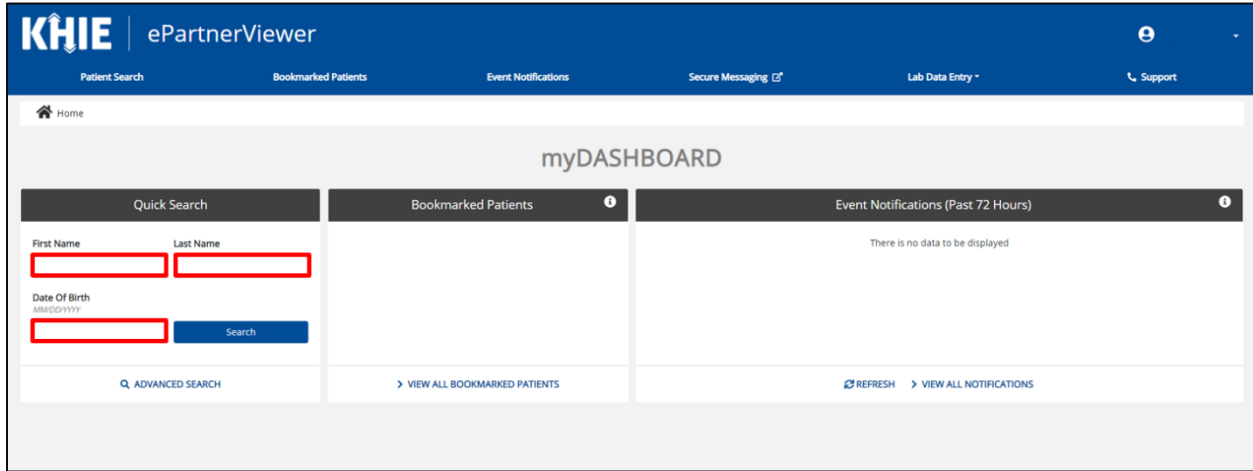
KHIE | ePartnerViewer

Patient Search
Bookmarked Patients
Event Notifications
Secure Messaging
Lab Data Entry
Support

Home

myDASHBOARD

Quick Search

First Name
Last Name

Date Of Birth
MM/DD/YYYY

Search

ADVANCED SEARCH

Bookmarked Patients

VIEW ALL BOOKMARKED PATIENTS

Event Notifications (Past 72 Hours)

There is no data to be displayed

REFRESH
VIEW ALL NOTIFICATIONS